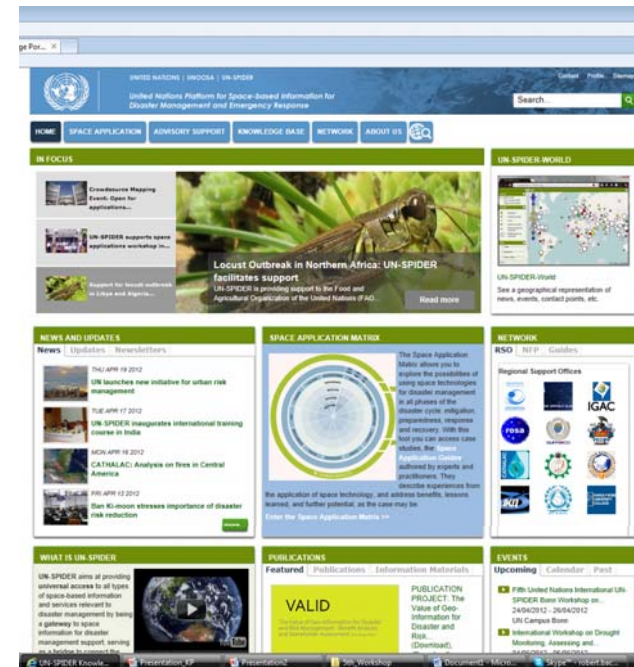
ge Por... ×

UNITED NATIONS | UNOOSA | UN-SPIDER

United Nations Platform for Space-based Information for Disaster Management and Emergency Response

Contact Profile Sitemap

Search...

HOME SPACE APPLICATION ADVISORY SUPPORT KNOWLEDGE BASE NETWORK ABOUT US

IN FOCUS

Crowdsource Mapping Event: Open for applications...

UN-SPIDER supports space applications workshop in...

Support for locust outbreak in Libya and Algeria...

Locust Outbreak in Northern Africa: UN-SPIDER facilitates support

UN-SPIDER is providing support to the Food and Agricultural Organization of the United Nations (FAO...

Read more

UN-SPIDER-WORLD

UN-SPIDER-World

See a geographical representation of news, events, contact points, etc.

NEWS AND UPDATES

News Updates Newsletters

THU APR 19 2012
UN launches new initiative for urban risk management

TUE APR 17 2012
UN-SPIDER inaugurates international training course in India

MON APR 16 2012
CATHALAC: Analysis on fires in Central America

FRI APR 13 2012
Ban Ki-moon stresses importance of disaster risk reduction

more...

SPACE APPLICATION MATRIX

The Space Application Matrix allows you to explore the possibilities of using space technologies for disaster management in all phases of the disaster cycle: mitigation, preparedness, response and recovery. With this tool you can access case studies, the Space Application Guides authored by experts and practitioners. They describe experiences from the application of space technology, and address benefits, lessons learned, and further potential, as the case may be.

Enter the Space Application Matrix >>

NETWORK

RSO NFP Guides

Regional Support Offices

IGAC

WHAT IS UN-SPIDER

UN-SPIDER aims at providing universal access to all types of space-based information and services relevant to disaster management by being a gateway to space information for disaster management support, serving as a bridge to connect the

PUBLICATIONS

Featured Publications Information Materials

VALID

PUBLICATION PROJECT: The Value of Geo-Information for Disaster and Risk... (Download)

EVENTS

Upcoming Calendar Past

Fifth United Nations International UN-SPIDER Bonn Workshop on... 24/04/2012 - 26/04/2012 UN Campus Bonn

International Workshop on Drought Monitoring, Assessing and...

UN-SPIDER Knowle... Presentation_KP Presentation2 5th_Workshop Document1 - Micro... Skype™ - robert.bac...